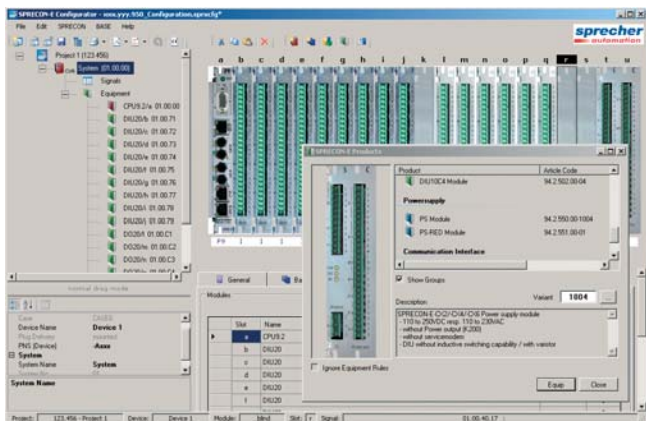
SPRECON-E Configurator - xxx.yyy.950_Configuration.sprecfg*

File Edit SPRECON BASE Help

sprecher automation

Project 1 (123.456)
System (01.00.00)
Signals
Equipment
CPU9.2/a 01.00.00
DIU20/b 01.00.71
DIU20/c 01.00.72
DIU20/d 01.00.73
DIU20/e 01.00.74
DIU20/f 01.00.75
DIU20/g 01.00.76
DIU20/h 01.00.77
DIU20/i 01.00.78
DIU20/j 01.00.79
DIU20/l 01.00.C1
DO20/m 01.00.C2
DO20/n 01.00.C3

Internal drag mode

Case
Device Name Device 1
Plug Delivery
PNS (Device) Axxx
System
System Name System
System Name

a b c d e f g h i j k l m n o p q r s t u

General

Modules

| | Slot | Name |
|---|---|---|
| ▶ | a | CPU9.2 |
| | b | DIU20 |
| | c | DIU20 |
| | d | DIU20 |
| | e | DIU20 |
| | f | DIU20 |

SPRECON-E Products

| Product | Article Code |
|---|---|
| DIU10C4 Module | 94.2.502.00-04 |
| Powersupply | |
| PS Module | 94.2.550.00-1004 |
| PS-RED Module | 94.2.551.00-01 |
| Communication Interface | |

Show Groups

Variant 1004

Description
SPRECON-E-C/-C/-CA/-C/-CS Power supply module
- 110 to 250VDC resp. 110 to 230VAC
- without Power output (K200)
- without servicemodem
- DIU without inductive switching capability / with varistor

Ignore Equipment Rules

Equip Close

Project: 123.456 - Project 1 Device: Device 1 Module: Slot: Signal: 01.00.40.17